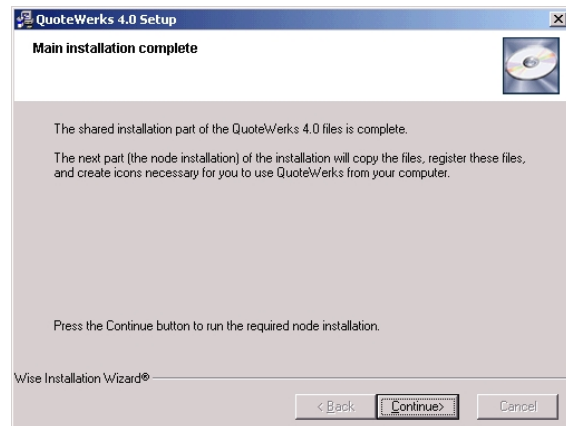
QuoteWerks 4.0 Setup

Main installation complete

The shared installation part of the QuoteWerks 4.0 files is complete.

The next part (the node installation) of the installation will copy the files, register these files, and create icons necessary for you to use QuoteWerks from your computer.

Press the Continue button to run the required node installation.

Wise Installation Wizard®

< Back

Continue>

Cancel